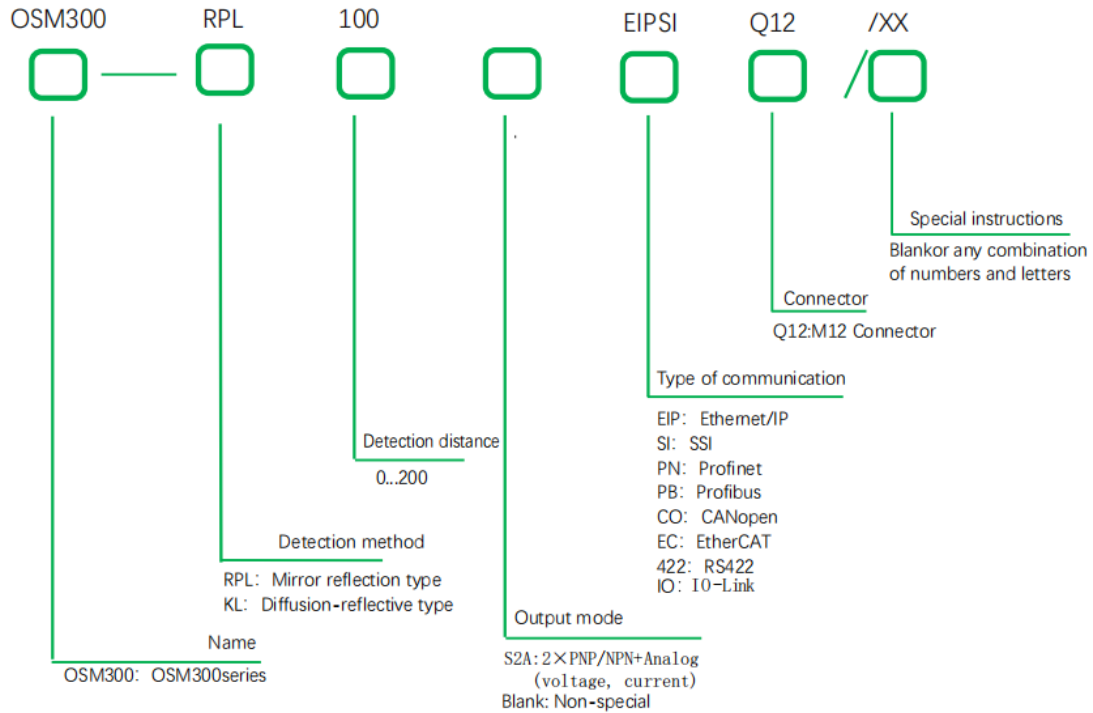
OSM300 RPL 100 EIPSI Q12 /XX

Special instructions
Blankor any combination of numbers and letters

Connector
Q12:M12 Connector

Type of communication
EIP: Ethemet/IP
SI: SSI
PN: Profinet
PB: Profibus
CO: CANopen
EC: EtherCAT
422: RS422
IO: IO-Link

Detection distance
0...200

Detection method
RPL: Mirror reflection type
KL: Diffusion-reflective type

Output mode
S2A: 2×PNP/NPN+Analog (voltage, current)
Blank: Non-special

Name
OSM300: OSM300series